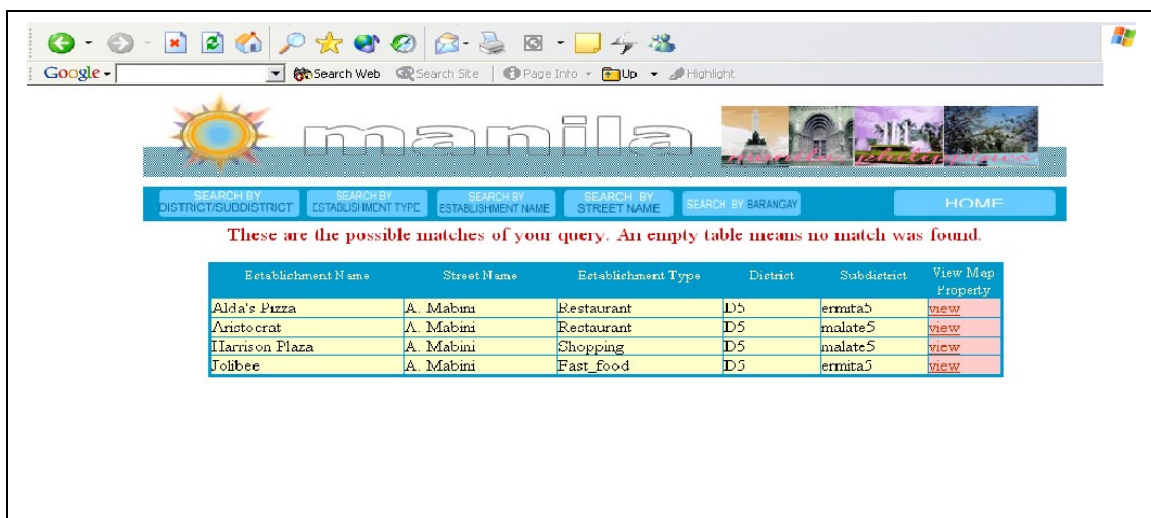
Google

Search Web Search Site | Page Info Up Highlight

manila

SEARCH BY DISTRICT/SUBDISTRICT SEARCH BY ESTABLISHMENT TYPE SEARCH BY ESTABLISHMENT NAME SEARCH BY STREET NAME SEARCH BY BARANGAY HOME

These are the possible matches of your query. An empty table means no match was found.

| Establishment Name | Street Name | Establishment Type | District | Subdistrict | View Map Property |
|---|---|---|---|---|---|
| Alda's Pizza | A. Mabini | Restaurant | D5 | ermita5 | view |
| Aristocrat | A. Mabini | Restaurant | D5 | malate5 | view |
| Harrison Plaza | A. Mabini | Shopping | D5 | malate5 | view |
| Jolibee | A. Mabini | Fast_food | D5 | ermita5 | view |